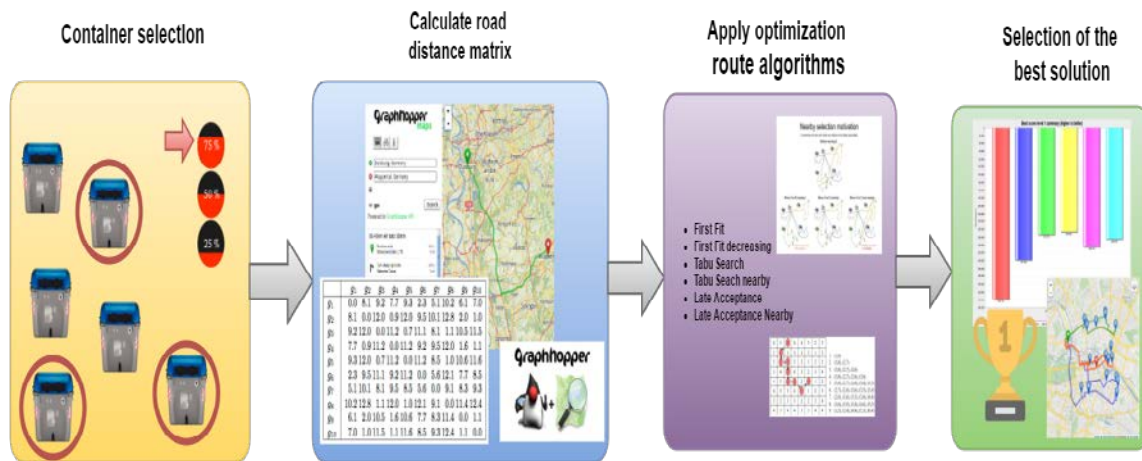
Contalner selection

75 %

50 %

25 %

Calculate road distance matrix

GraphHopper Maps

Search

GraphHopper

Apply optimization route algorithms

Nearby selection motivation

- First Fit
- First Fit decreasing
- Tabu Search
- Tabu Seach nearby
- Late Acceptance
- Late Acceptance Nearby

Selection of the best solution

1